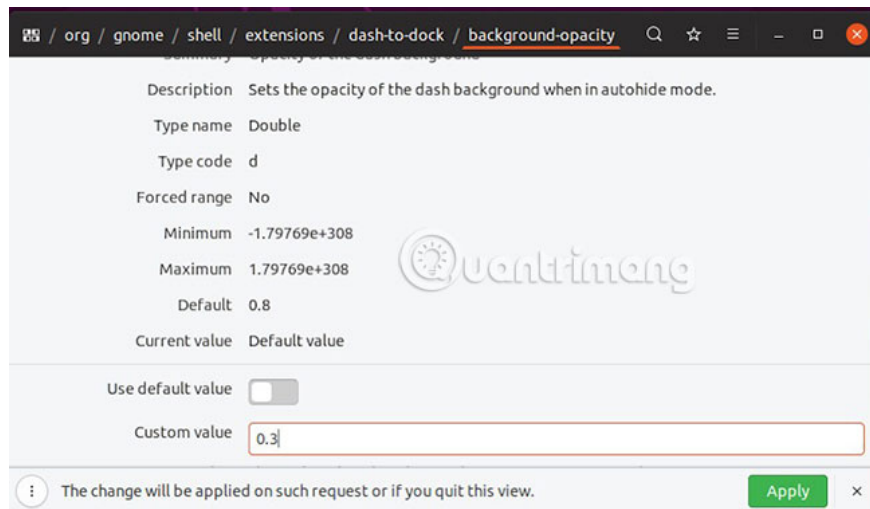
/ org / gnome / shell / extensions / dash-to-dock / background-opacity

Summary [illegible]

Description Sets the opacity of the dash background when in autohide mode.

Type name Double

Type code d

Forced range No

Minimum -1.79769e+308

Maximum 1.79769e+308

Default 0.8

Current value Default value

Use default value

Custom value 0.3

The change will be applied on such request or if you quit this view.

Apply

Quantrimang